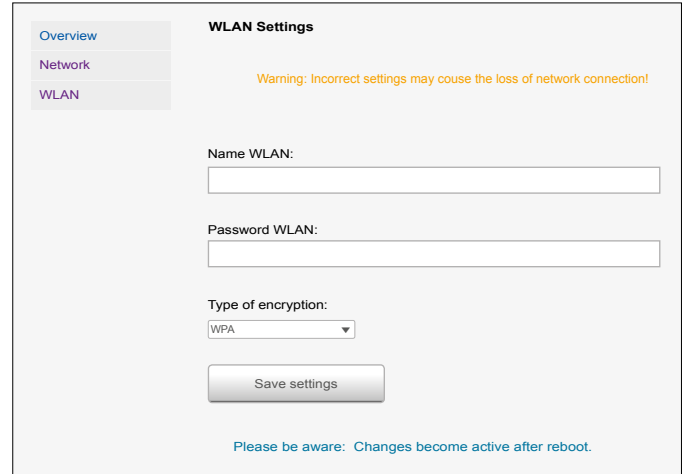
Overview
Network
WLAN

WLAN Settings

Warning: Incorrect settings may couse the loss of network connection!

Name WLAN:

Password WLAN:

Type of encryption:

WPA

Save settings

Please be aware: Changes become active after reboot.